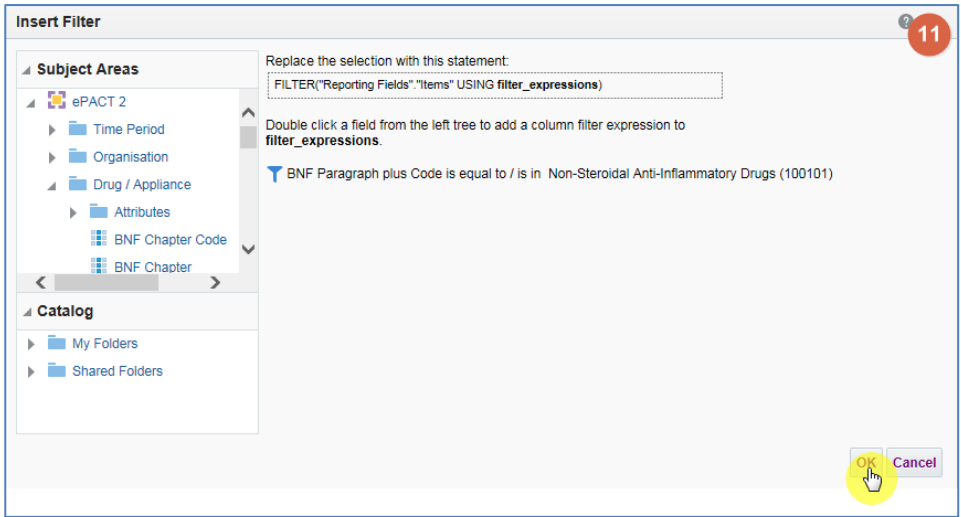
Insert Filter

11

Subject Areas

ePACT 2

Time Period

Organisation

Drug / Appliance

Attributes

BNF Chapter Code

BNF Chapter

Catalog

My Folders

Shared Folders

Replace the selection with this statement:

FILTER("Reporting Fields"."Items" USING filter_expressions)

Double click a field from the left tree to add a column filter expression to filter_expressions.

BNF Paragraph plus Code is equal to / is in Non-Steroidal Anti-Inflammatory Drugs (100101)

OK

Cancel